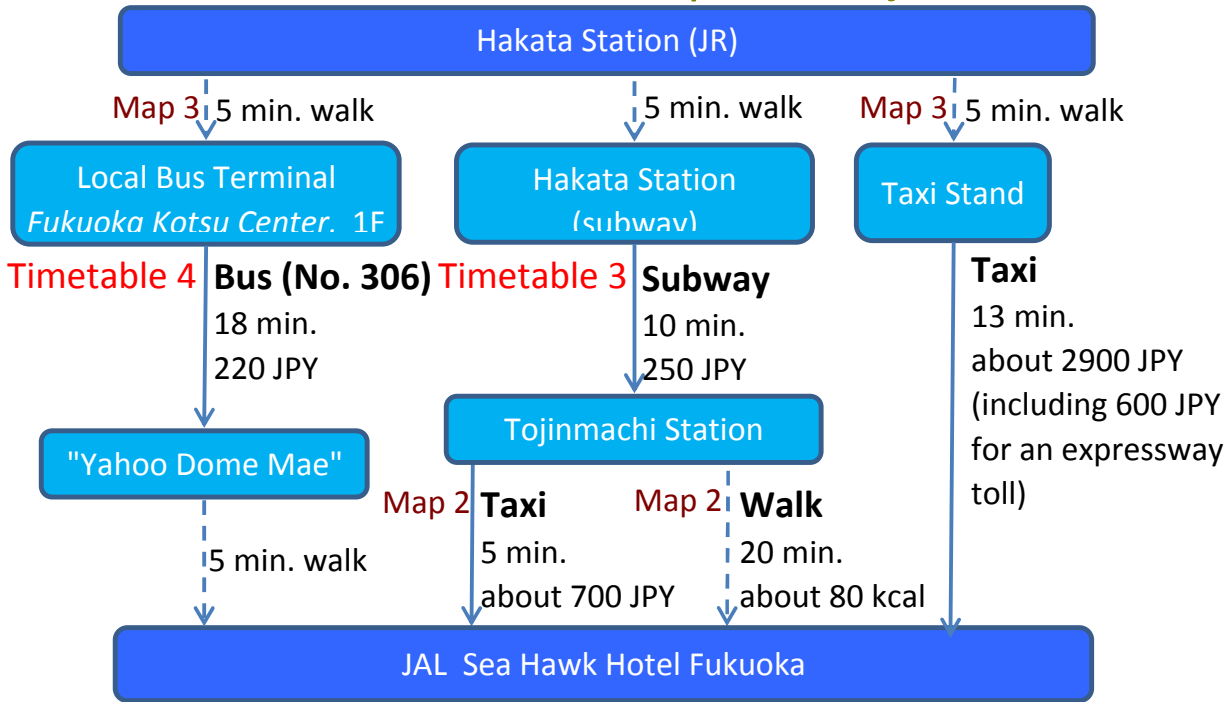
Hakata Station (JR)

Map 3 5 min. walk

5 min. walk

Map 3 5 min. walk

Local Bus Terminal
*Fukuoka Kotsu Center*, 1F

Hakata Station (subway)

Taxi Stand

Timetable 4 **Bus (No. 306)**
18 min.
220 JPY

Timetable 3 **Subway**
10 min.
250 JPY

**Taxi**
13 min.
about 2900 JPY (including 600 JPY for an expressway toll)

"Yahoo Dome Mae"

5 min. walk

Tojinmachi Station

Map 2 **Taxi**
5 min.
about 700 JPY

Map 2 **Walk**
20 min.
about 80 kcal

JAL Sea Hawk Hotel Fukuoka